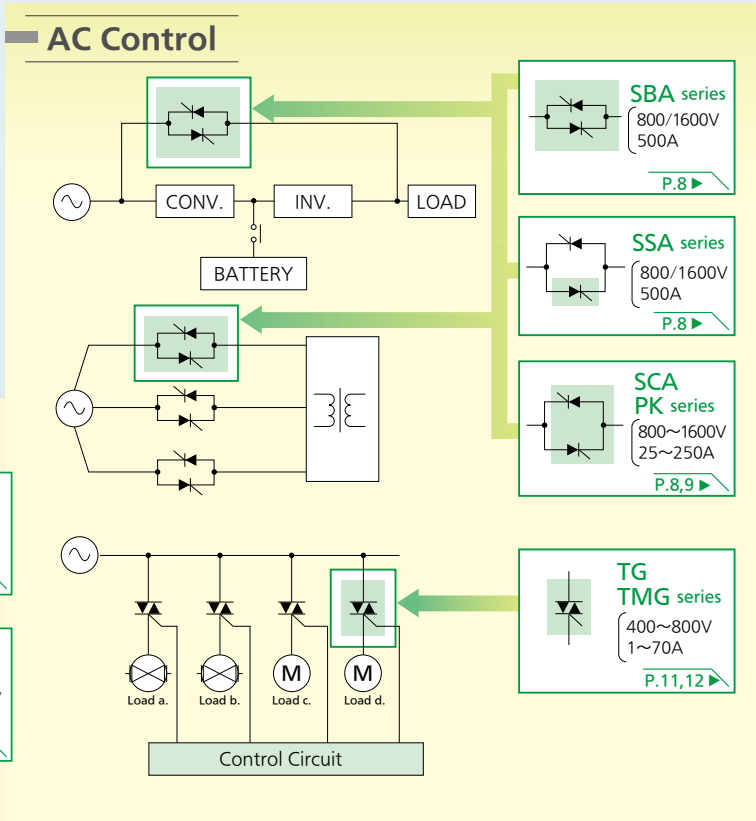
AC Control

CONV.

INV.

LOAD

BATTERY

SBA series
800/1600V
500A
P.8 ▶

SSA series
800/1600V
500A
P.8 ▶

SCA PK series
800～1600V
25～250A
P.8,9 ▶

TG TMG series
400～800V
1～70A
P.11,12 ▶

M

M

Load a.

Load b.

Load c.

Load d.

Control Circuit